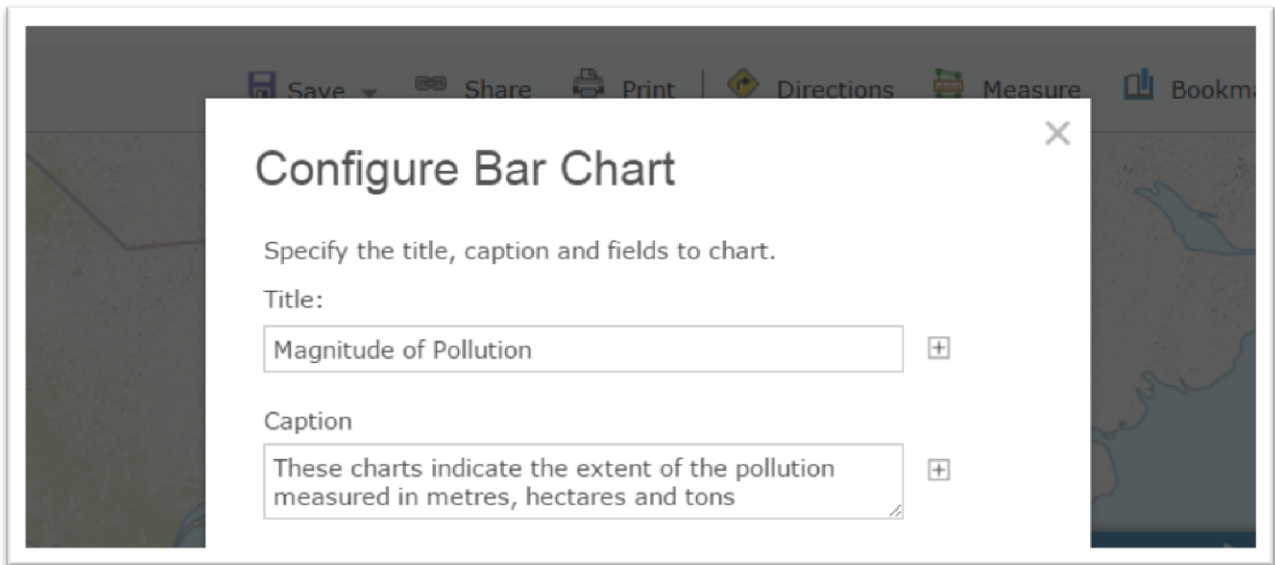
Save Share Print Directions Measure Bookm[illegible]

×

Configure Bar Chart

Specify the title, caption and fields to chart.

Title:

Magnitude of Pollution

Caption

These charts indicate the extent of the pollution measured in metres, hectares and tons